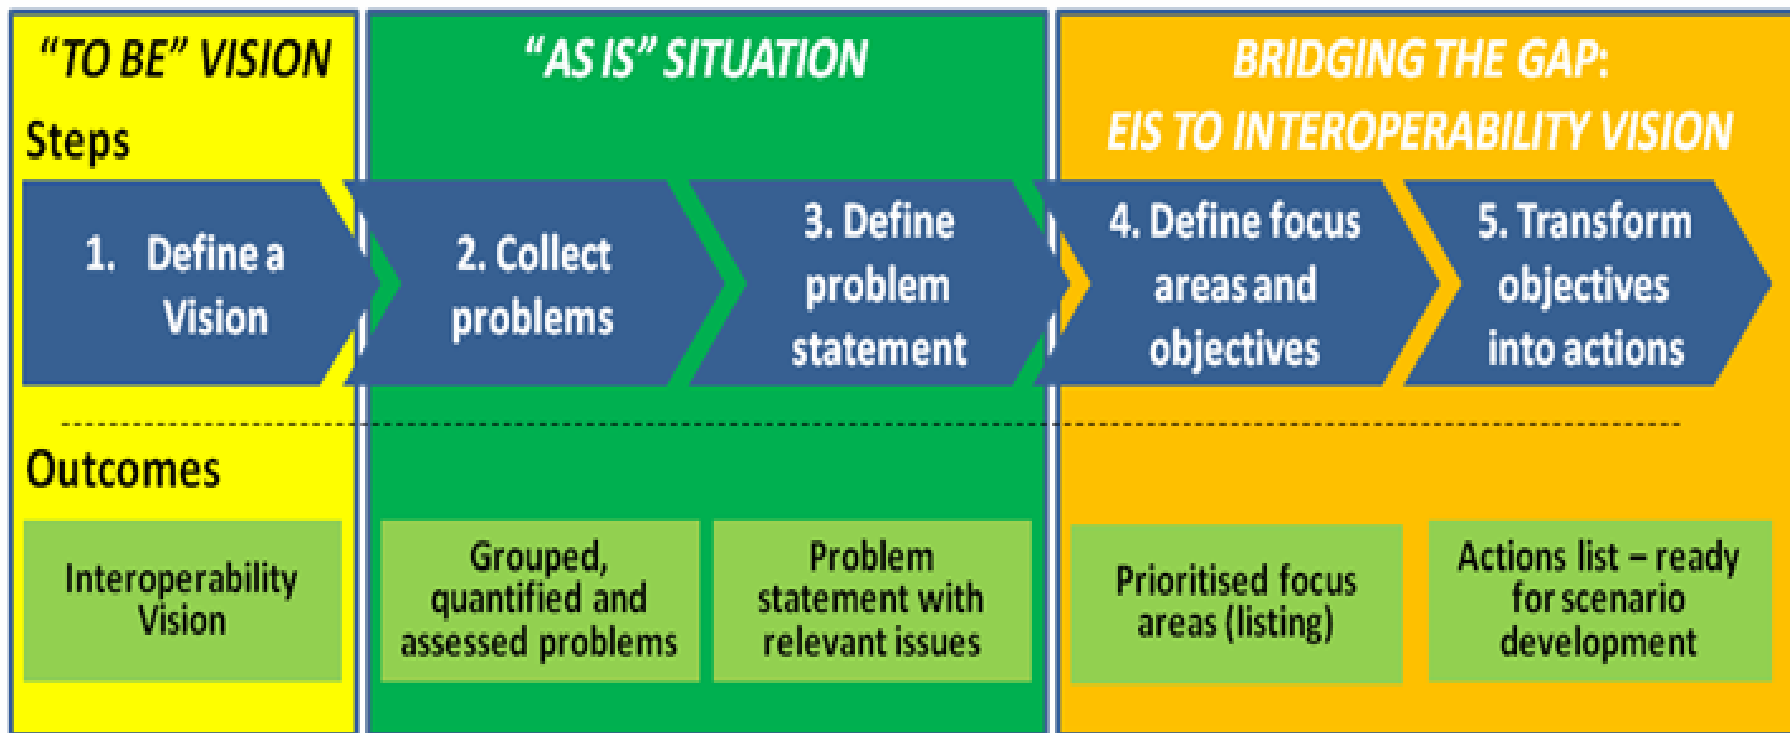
"TO BE" VISION

Steps

"AS IS" SITUATION

BRIDGING THE GAP: EIS TO INTEROPERABILITY VISION

1. Define a Vision

2. Collect problems

3. Define problem statement

4. Define focus areas and objectives

5. Transform objectives into actions

Outcomes

Interoperability Vision

Grouped, quantified and assessed problems

Problem statement with relevant issues

Prioritised focus areas (listing)

Actions list – ready for scenario development